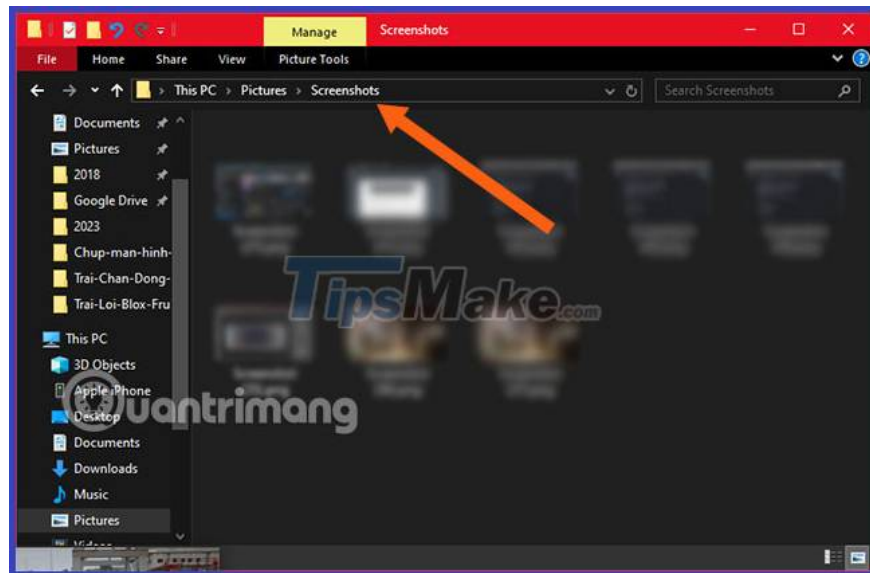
Manage
Screenshots
File
Home
Share
View
Picture Tools
This PC › Pictures › Screenshots
Search Screenshots
Documents
Pictures
2018
Google Drive
2023
Chup-man-hinh-
Trai-Chan-Dong-
Trai-Loi-Blox-Fru
This PC
3D Objects
Apple iPhone
Desktop
Documents
Downloads
Music
Pictures
TipsMake.com
Quantrimang
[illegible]